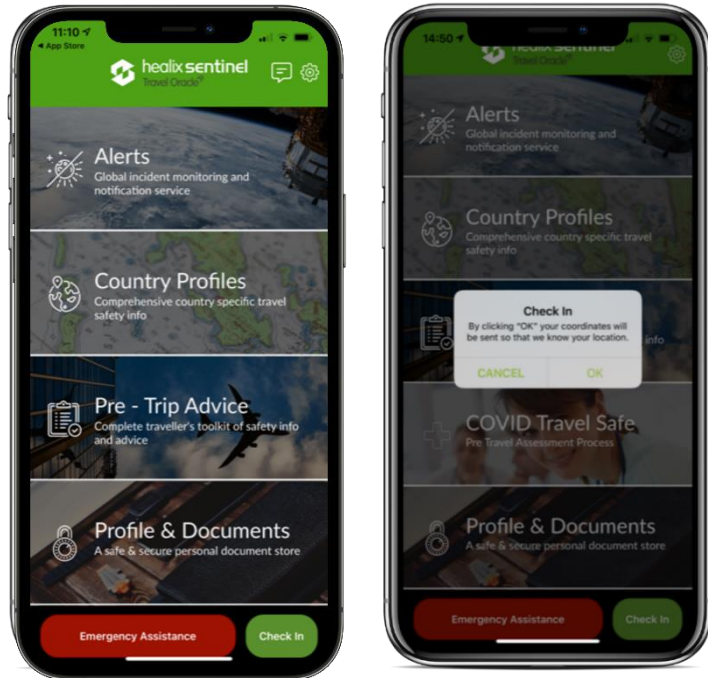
11:10
◂ App Store

healix sentinel
Travel Oracle

Alerts
Global incident monitoring and notification service

Country Profiles
Comprehensive country specific travel safety info

Pre - Trip Advice
Complete traveller's toolkit of safety info and advice

Profile & Documents
A safe & secure personal document store

Emergency Assistance

Check In

14:50

healix sentinel
Travel Oracle

Alerts
Global incident monitoring and notification service

Country Profiles
Comprehensive country specific travel safety info

Check In
By clicking "OK" your coordinates will be sent so that we know your location.

CANCEL

OK

info

COVID Travel Safe
Pre Travel Assessment Process

Profile & Documents
A safe & secure personal document store

Emergency Assistance

Check In